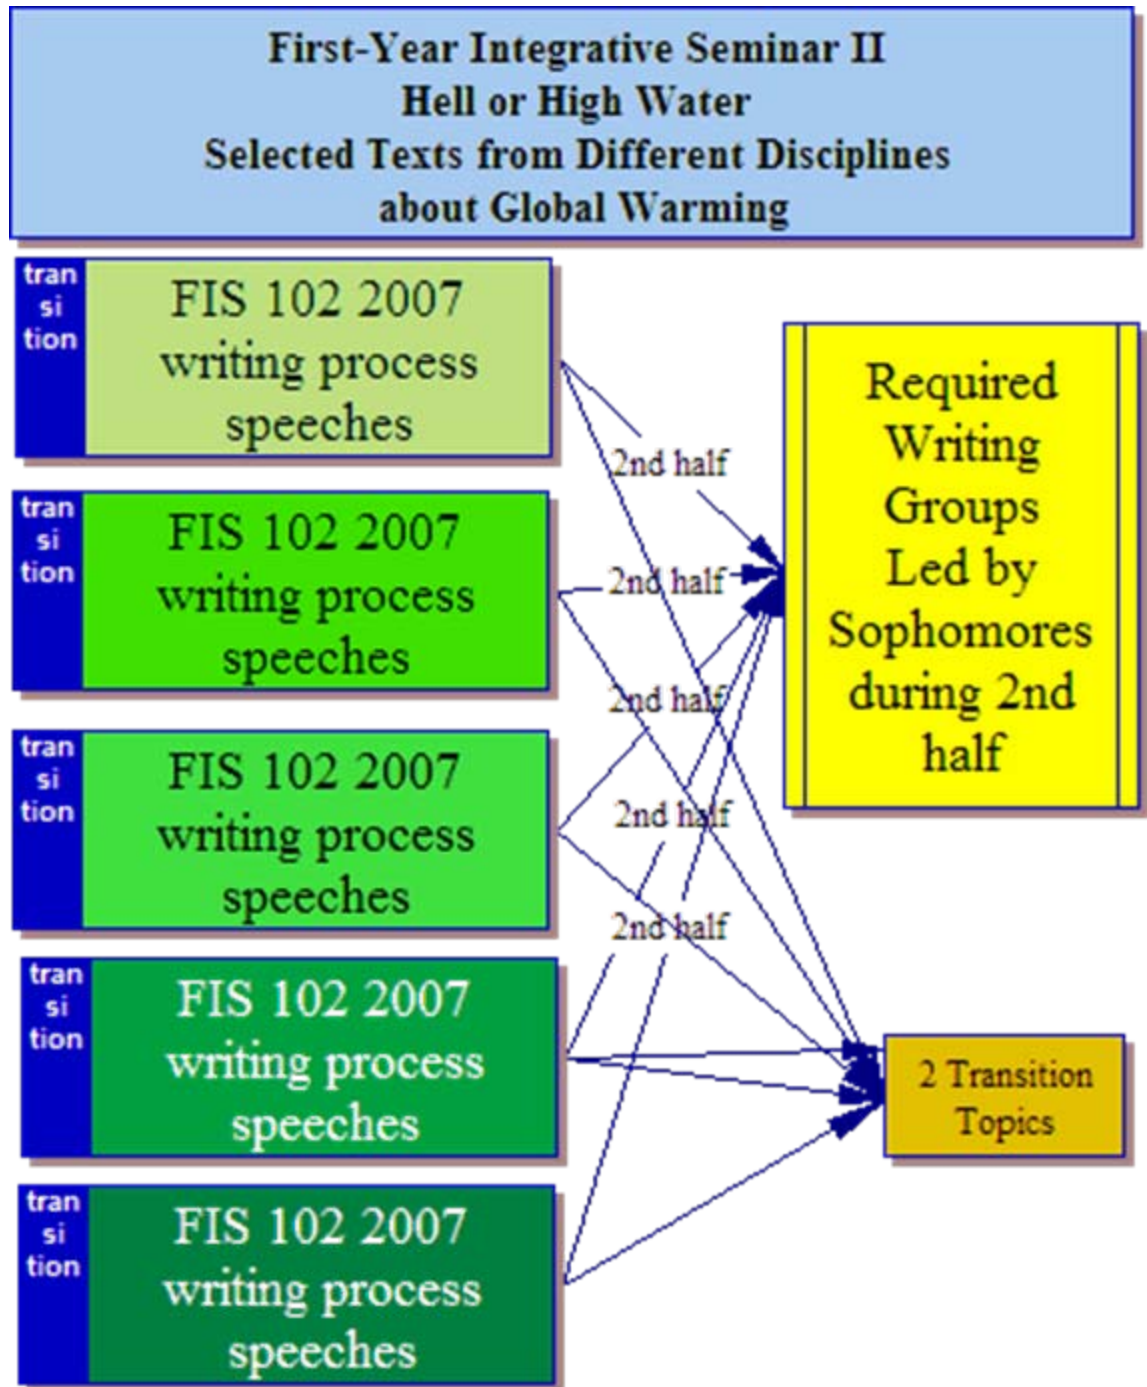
First-Year Integrative Seminar II
Hell or High Water
Selected Texts from Different Disciplines
about Global Warming

tran
si
tion

FIS 102 2007
writing process
speeches

tran
si
tion

FIS 102 2007
writing process
speeches

tran
si
tion

FIS 102 2007
writing process
speeches

tran
si
tion

FIS 102 2007
writing process
speeches

tran
si
tion

FIS 102 2007
writing process
speeches

2nd half

2nd half

2nd half

2nd half

2nd half

Required Writing Groups Led by Sophomores during 2nd half

2 Transition Topics